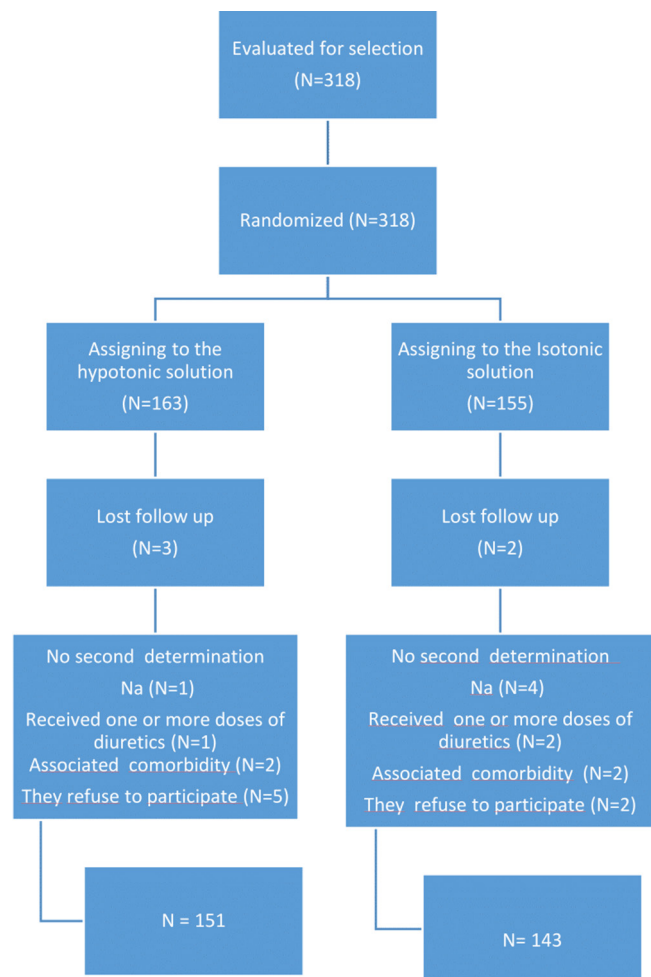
Evaluated for selection
(N=318)

Randomized (N=318)

Assigning to the hypotonic solution
(N=163)

Assigning to the Isotonic solution
(N=155)

Lost follow up
(N=3)

Lost follow up
(N=2)

No second determination
Na (N=1)
Received one or more doses of diuretics (N=1)
Associated comorbidity (N=2)
They refuse to participate (N=5)

No second determination
Na (N=4)
Received one or more doses of diuretics (N=2)
Associated comorbidity (N=2)
They refuse to participate (N=2)

N = 151

N= 143